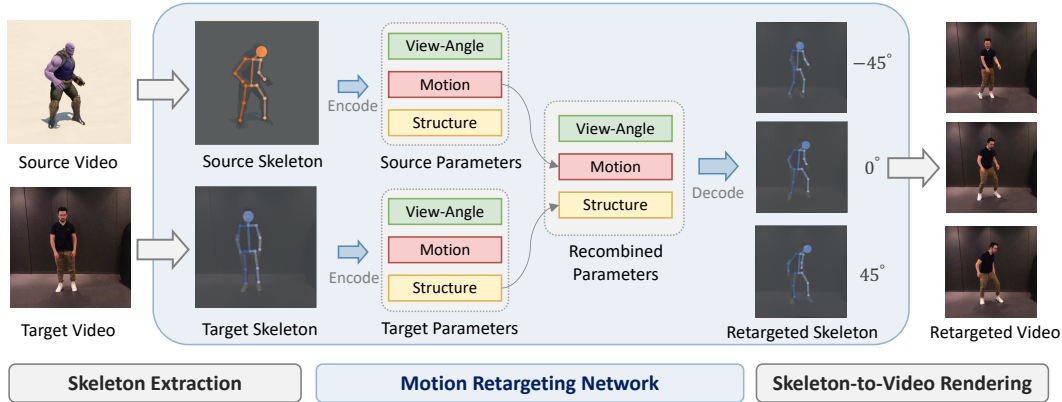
Source Video

Source Skeleton

Encode

View-Angle

Motion

Structure

Source Parameters

View-Angle

Motion

Structure

Recombined Parameters

Decode

$-45^{\circ}$

$0^{\circ}$

$45^{\circ}$

Retargeted Skeleton

Retargeted Video

Target Video

Target Skeleton

Encode

View-Angle

Motion

Structure

Target Parameters

Skeleton Extraction

Motion Retargeting Network

Skeleton-to-Video Rendering